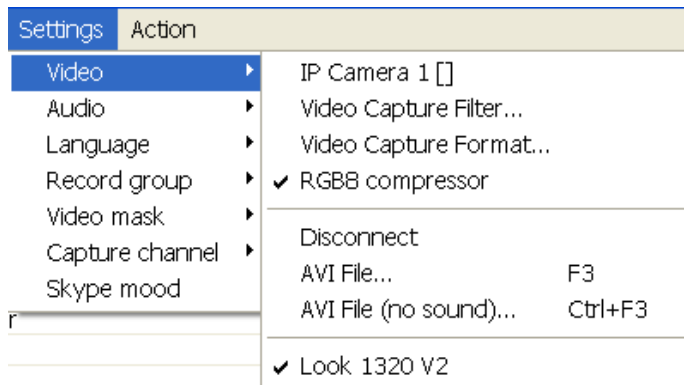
Settings Action

Video
Audio
Language
Record group
Video mask
Capture channel
Skype mood

IP Camera 1 []
Video Capture Filter...
Video Capture Format...
✔ RGB8 compressor

Disconnect
AVI File... F3
AVI File (no sound)... Ctrl+F3

✔ Look 1320 V2